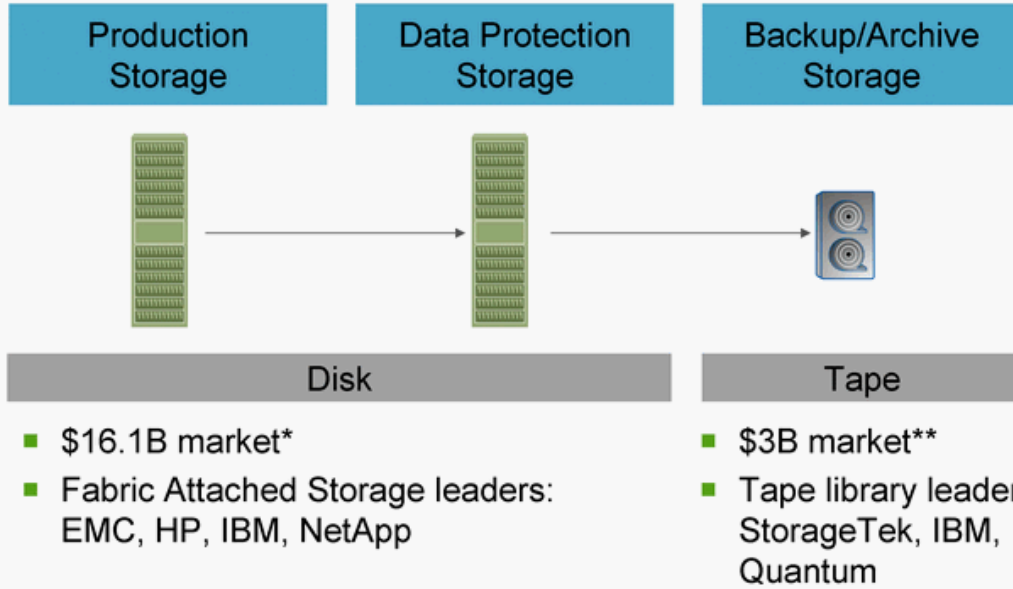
Production Storage

Data Protection Storage

Backup/Archive Storage

Disk

Tape

- $16.1B market*
- Fabric Attached Storage leaders: EMC, HP, IBM, NetApp

- $3B market**
- Tape library leader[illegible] StorageTek, IBM, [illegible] Quantum